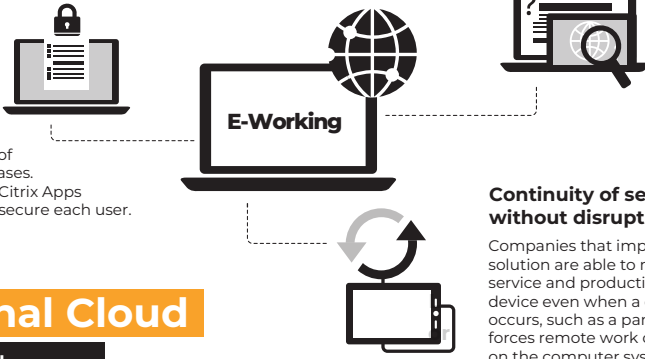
of
ases.
Citrix Apps
secure each user.

E-Working

Continuity of se
without disrupt

Companies that imp
solution are able to r
service and producti
device even when a
occurs, such as a par
forces remote work
on the computer sys

nal Cloud